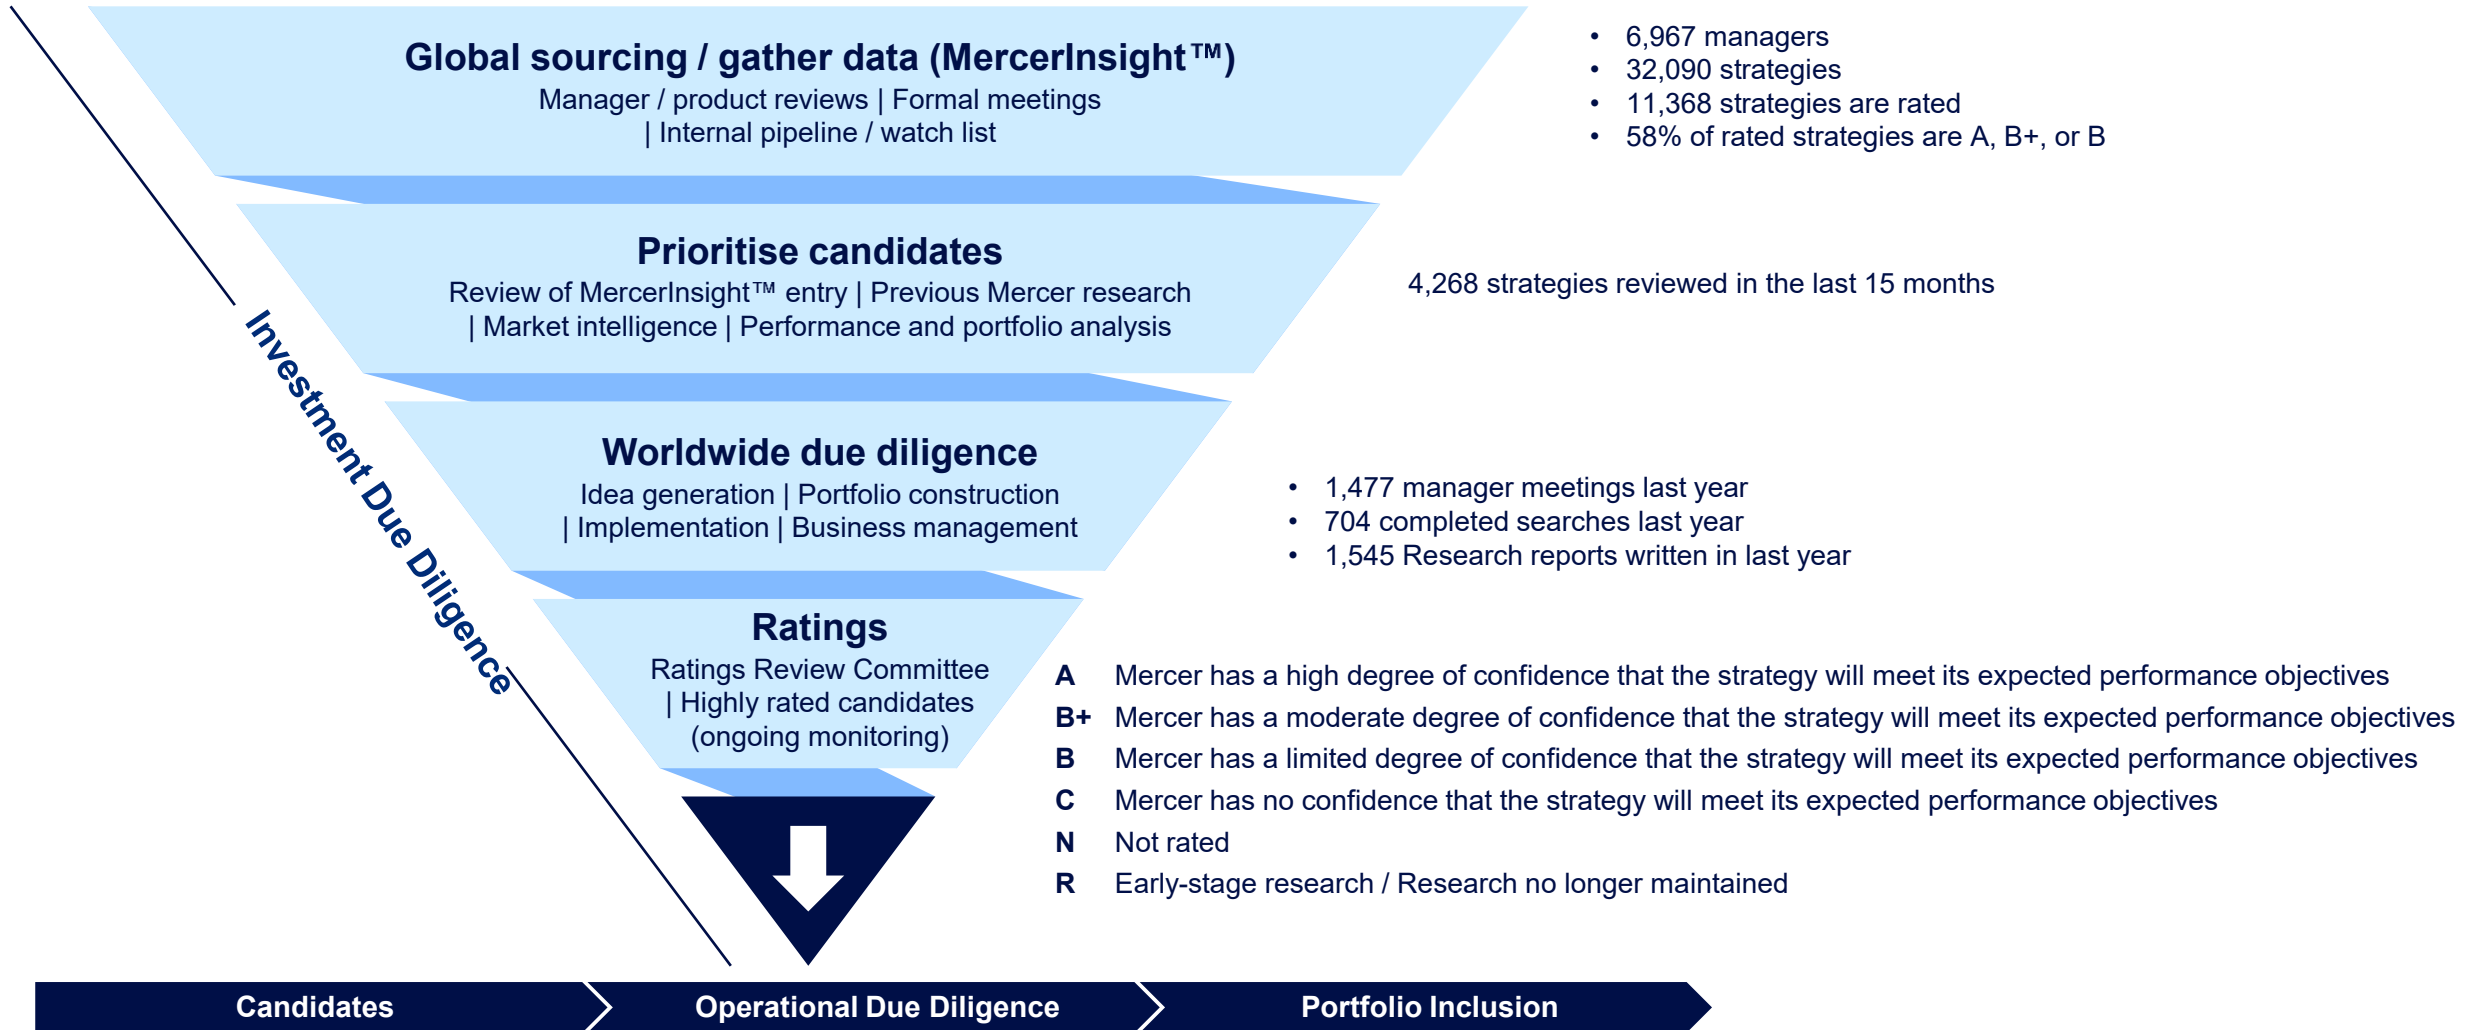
Global sourcing / gather data (MercerInsight™)
Manager / product reviews | Formal meetings | Internal pipeline / watch list

- 6,967 managers
- 32,090 strategies
- 11,368 strategies are rated
- 58% of rated strategies are A, B+, or B

Prioritise candidates
Review of MercerInsight™ entry | Previous Mercer research | Market intelligence | Performance and portfolio analysis

4,268 strategies reviewed in the last 15 months

Worldwide due diligence
Idea generation | Portfolio construction | Implementation | Business management

- 1,477 manager meetings last year
- 704 completed searches last year
- 1,545 Research reports written in last year

Ratings
Ratings Review Committee | Highly rated candidates (ongoing monitoring)

A Mercer has a high degree of confidence that the strategy will meet its expected performance objectives
B+ Mercer has a moderate degree of confidence that the strategy will meet its expected performance objectives
B Mercer has a limited degree of confidence that the strategy will meet its expected performance objectives
C Mercer has no confidence that the strategy will meet its expected performance objectives
N Not rated
R Early-stage research / Research no longer maintained

Investment Due Diligence

Candidates
Operational Due Diligence
Portfolio Inclusion